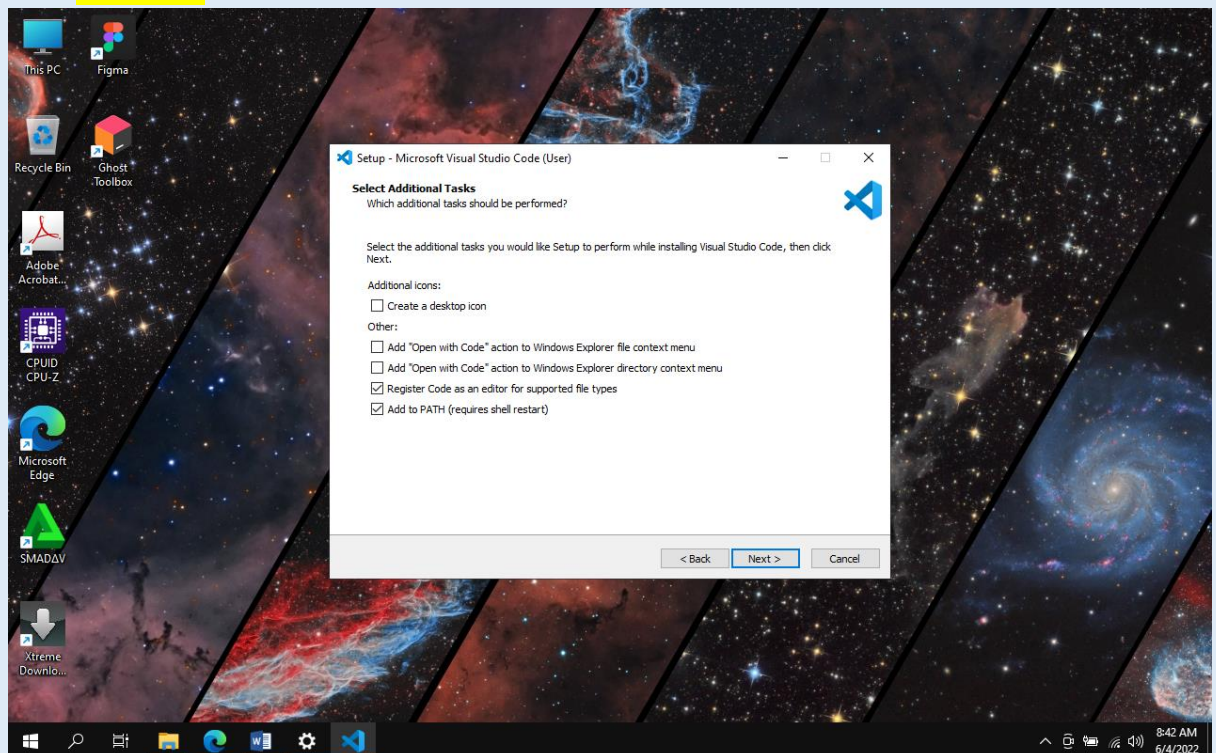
This PC
Figma
Recycle Bin
Ghost Toolbox
Adobe Acrobat...
CPUID CPU-Z
Microsoft Edge
SMADAV
Xtreme Downlo...

Setup - Microsoft Visual Studio Code (User)

Select Additional Tasks
Which additional tasks should be performed?

Select the additional tasks you would like Setup to perform while installing Visual Studio Code, then click Next.

Additional icons:
Create a desktop icon
Other:
Add "Open with Code" action to Windows Explorer file context menu
Add "Open with Code" action to Windows Explorer directory context menu
Register Code as an editor for supported file types
Add to PATH (requires shell restart)

< Back
Next >
Cancel

8:42 AM
6/4/2022